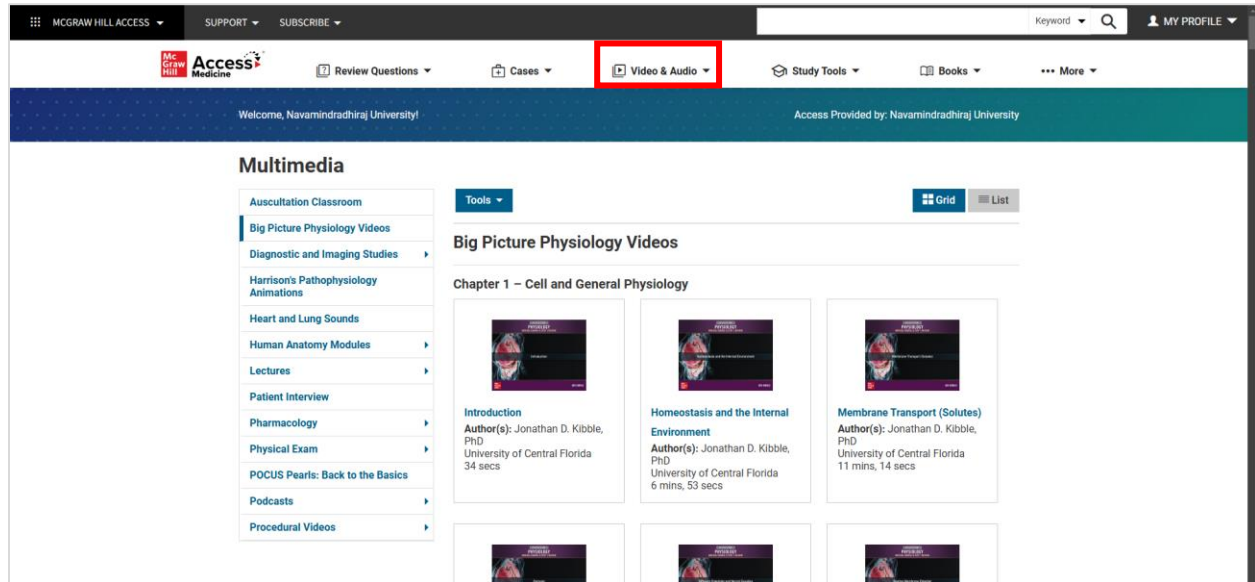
MCGRAW HILL ACCESS SUPPORT SUBSCRIBE Keyword MY PROFILE

Mc Graw Hill Access Medicine Review Questions Cases Video & Audio Study Tools Books More

Welcome, Navamindradhiraj University! Access Provided by: Navamindradhiraj University

Multimedia

Auscultation Classroom
Big Picture Physiology Videos
Diagnostic and Imaging Studies
Harrison's Pathophysiology Animations
Heart and Lung Sounds
Human Anatomy Modules
Lectures
Patient Interview
Pharmacology
Physical Exam
POCUS Pearls: Back to the Basics
Podcasts
Procedural Videos

Tools Grid List

Big Picture Physiology Videos

Chapter 1 – Cell and General Physiology

Introduction
Author(s): Jonathan D. Kibble, PhD
University of Central Florida
34 secs

Homeostasis and the Internal Environment
Author(s): Jonathan D. Kibble, PhD
University of Central Florida
6 mins, 53 secs

Membrane Transport (Solutes)
Author(s): Jonathan D. Kibble, PhD
University of Central Florida
11 mins, 14 secs